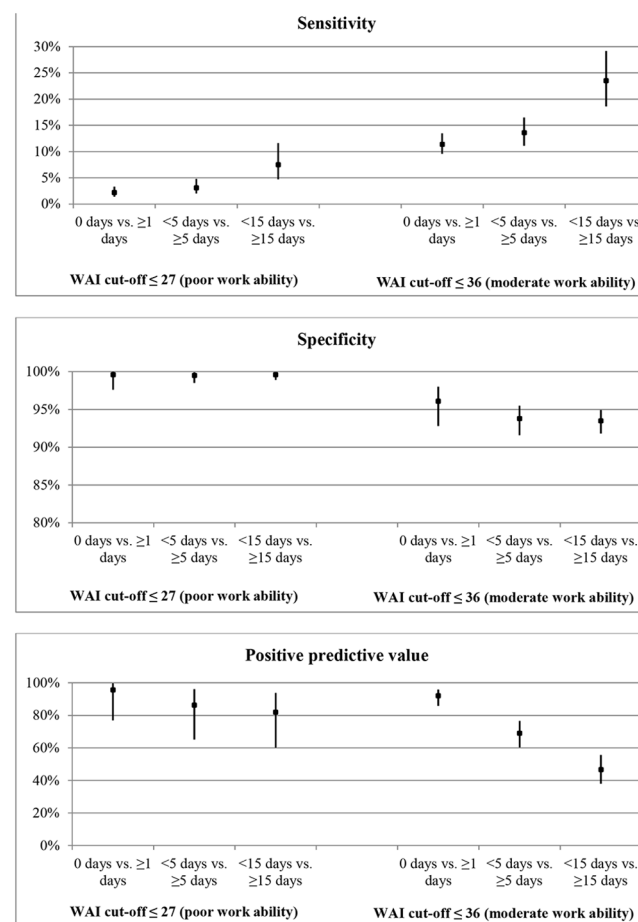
Sensitivity

30%
25%
20%
15%
10%
5%
0%

0 days vs. ≥1 days
<5 days vs. ≥5 days
<15 days vs. ≥15 days
0 days vs. ≥1 days
<5 days vs. ≥5 days
<15 days vs ≥15 days

WAI cut-off ≤ 27 (poor work ability)
WAI cut-off ≤ 36 (moderate work ability)

Specificity

100%
95%
90%
85%
80%

0 days vs. ≥1 days
<5 days vs. ≥5 days
<15 days vs. ≥15 days
0 days vs. ≥1 days
<5 days vs. ≥5 days
<15 days vs. ≥15 days

WAI cut-off ≤ 27 (poor work ability)
WAI cut-off ≤ 36 (moderate work ability)

Positive predictive value

100%
80%
60%
40%
20%
0%

0 days vs. ≥1 days
<5 days vs. ≥5 days
<15 days vs. ≥15 days
0 days vs. ≥1 days
<5 days vs. ≥5 days
<15 days vs. ≥15 days

WAI cut-off ≤ 27 (poor work ability)
WAI cut-off ≤ 36 (moderate work ability)